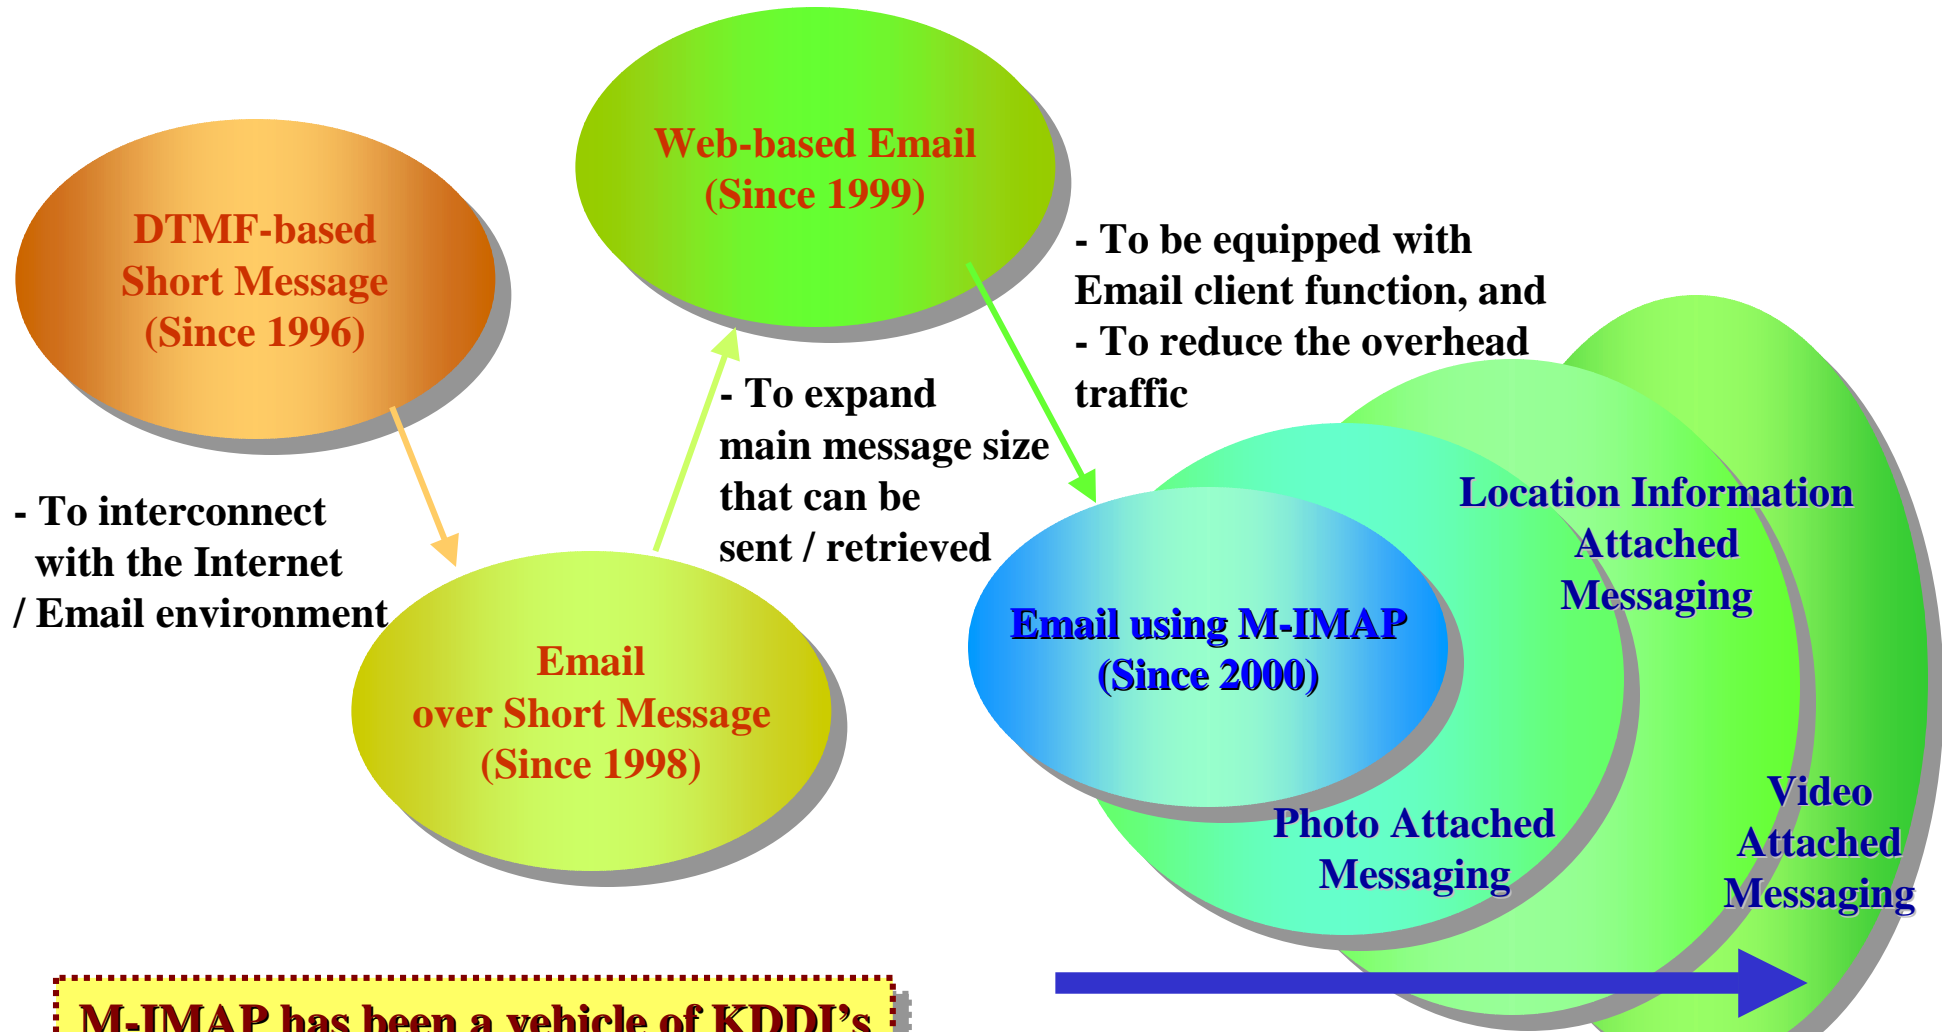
Web-based Email
(Since 1999)

DTMF-based
Short Message
(Since 1996)

- To be equipped with Email client function, and
- To reduce the overhead traffic

- To expand main message size that can be sent / retrieved

- To interconnect with the Internet / Email environment

Location Information Attached Messaging

Email using M-IMAP
(Since 2000)

Email
over Short Message
(Since 1998)

Photo Attached Messaging

Video Attached Messaging

M-IMAP has been a vehicle of KDDI's